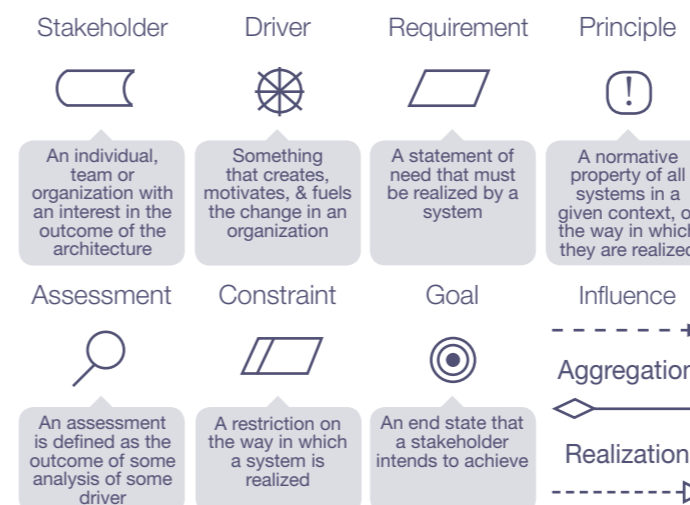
Stakeholder

An individual, team or organization with an interest in the outcome of the architecture

Driver

Something that creates, motivates, & fuels the change in an organization

Requirement

A statement of need that must be realized by a system

Principle

!

A normative property of all systems in a given context, o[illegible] the way in which they are realized

Assessment

An assessment is defined as the outcome of some analysis of some driver

Constraint

A restriction on the way in which a system is realized

Goal

An end state that a stakeholder intends to achieve

Influence

Aggregation

Realization